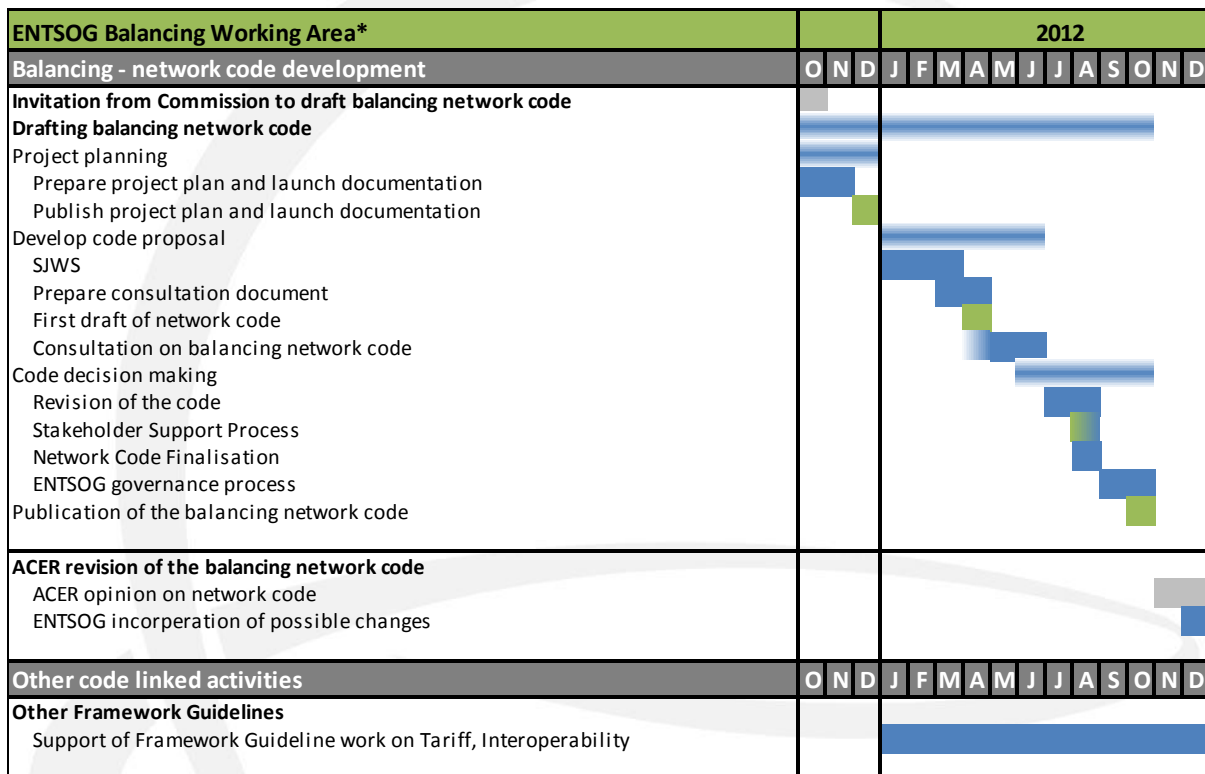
| ENTSOG Balancing Working Area* | | 2012 |
|---|---|---|
| Balancing - network code development | O N D | J F M A M J J A S O N D |
| Invitation from Commission to draft balancing network code | | |
| Drafting balancing network code | | |
| Project planning | | |
| Prepare project plan and launch documentation | | |
| Publish project plan and launch documentation | | |
| Develop code proposal | | |
| SJWS | | |
| Prepare consultation document | | |
| First draft of network code | | |
| Consultation on balancing network code | | |
| Code decision making | | |
| Revision of the code | | |
| Stakeholder Support Process | | |
| Network Code Finalisation | | |
| ENTSOG governance process | | |
| Publication of the balancing network code | | |
| ACER revision of the balancing network code | | |
| ACER opinion on network code | | |
| ENTSOG incorperation of possible changes | | |
| Other code linked activities | O N D | J F M A M J J A S O N D |
| Other Framework Guidelines | | |
| Support of Framework Guideline work on Tariff, Interoperability | | |